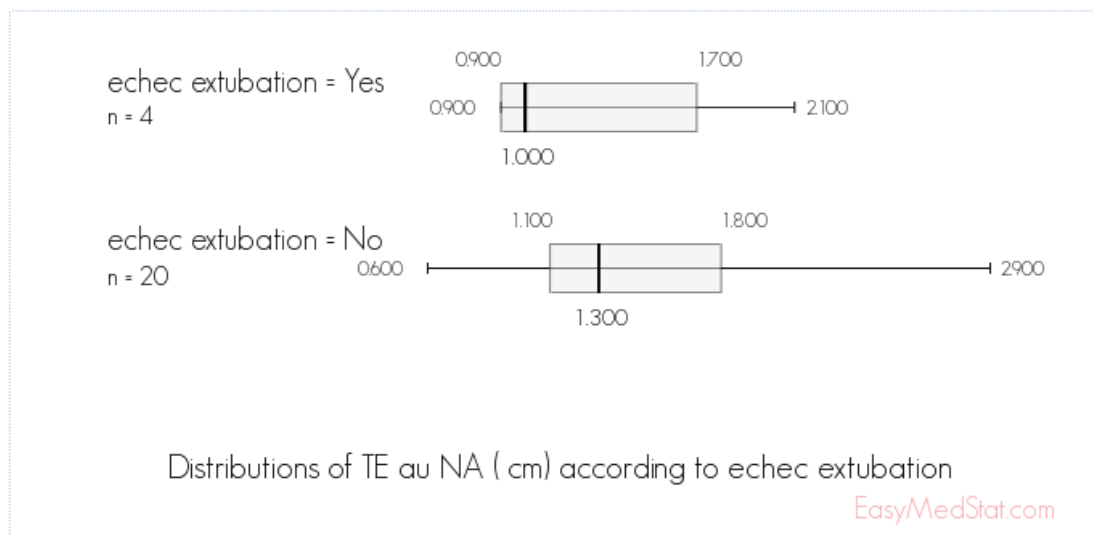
echec extubation = Yes
n = 4

0.900
1.700
0.900
2.100
1.000

echec extubation = No
n = 20

1.100
1.800
0.600
2.900
1.300

Distributions of TE au NA ( cm) according to echec extubation

EasyMedStat.com